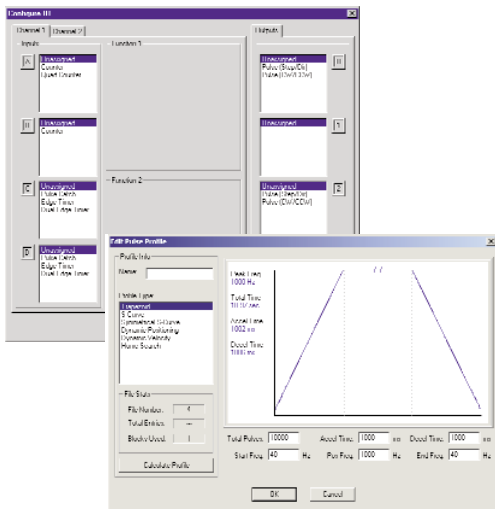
Configure IO
Channel 1 | Channel 2
Inputs
Function 1
Outputs
A
Unassigned
Counter
Quad Counter
0
Unassigned
Pulse (Step/Dir)
Pulse (CW/CCW)
B
Unassigned
Counter
1
Unassigned
C
Unassigned
Pulse Catch
Edge Timer
Dual Edge Timer
Function 2
2
Unassigned
Pulse (Step/Dir)
Pulse (CW/CCW)
D
Unassigned
Pulse Catch
Edge Timer
Dual Edge Timer

Edit Pulse Profile
Profile Info
Name:
Profile Type
Trapezoid
S-Curve
Symmetrical S-Curve
Dynamic Positioning
Dynamic Velocity
Home Search
File Stats
File Number: 4
Total Entries: --
Blocks Used: 1
Calculate Profile
Peak Freq
1000 Hz
Total Time
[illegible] ms
Accel Time
1000 ms
Decel Time
1000 ms
Total Pulses 10000
Accel Time 1000 ms
Decel Time 1000 ms
Start Freq 40 Hz
Pos Freq 1000 Hz
End Freq 40 Hz
OK
Cancel